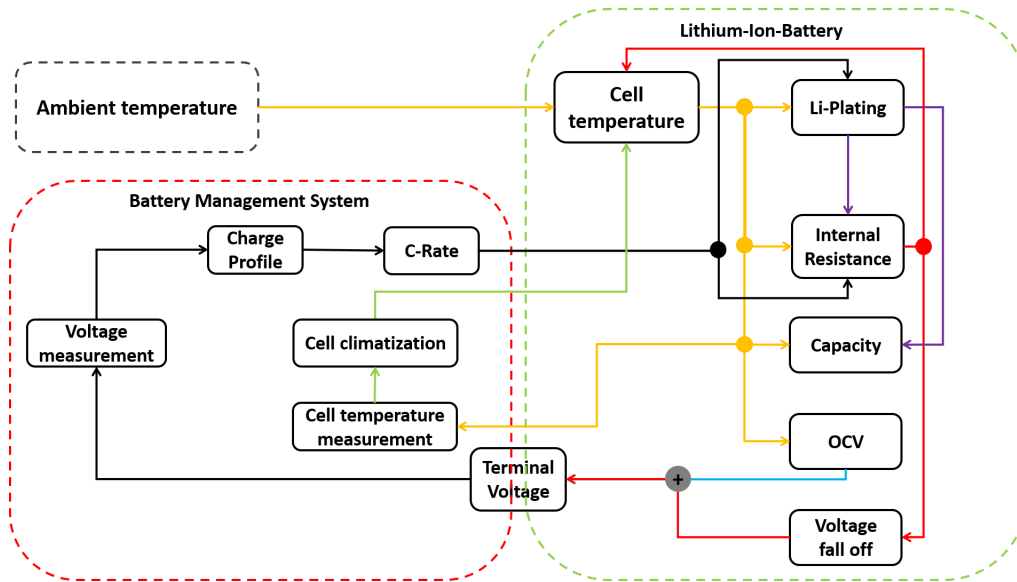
Lithium-Ion-Battery

Ambient temperature

Cell temperature

Li-Plating

Battery Management System

Charge Profile

C-Rate

Internal Resistance

Voltage measurement

Cell climatization

Capacity

Cell temperature measurement

OCV

Terminal Voltage

+

Voltage fall off